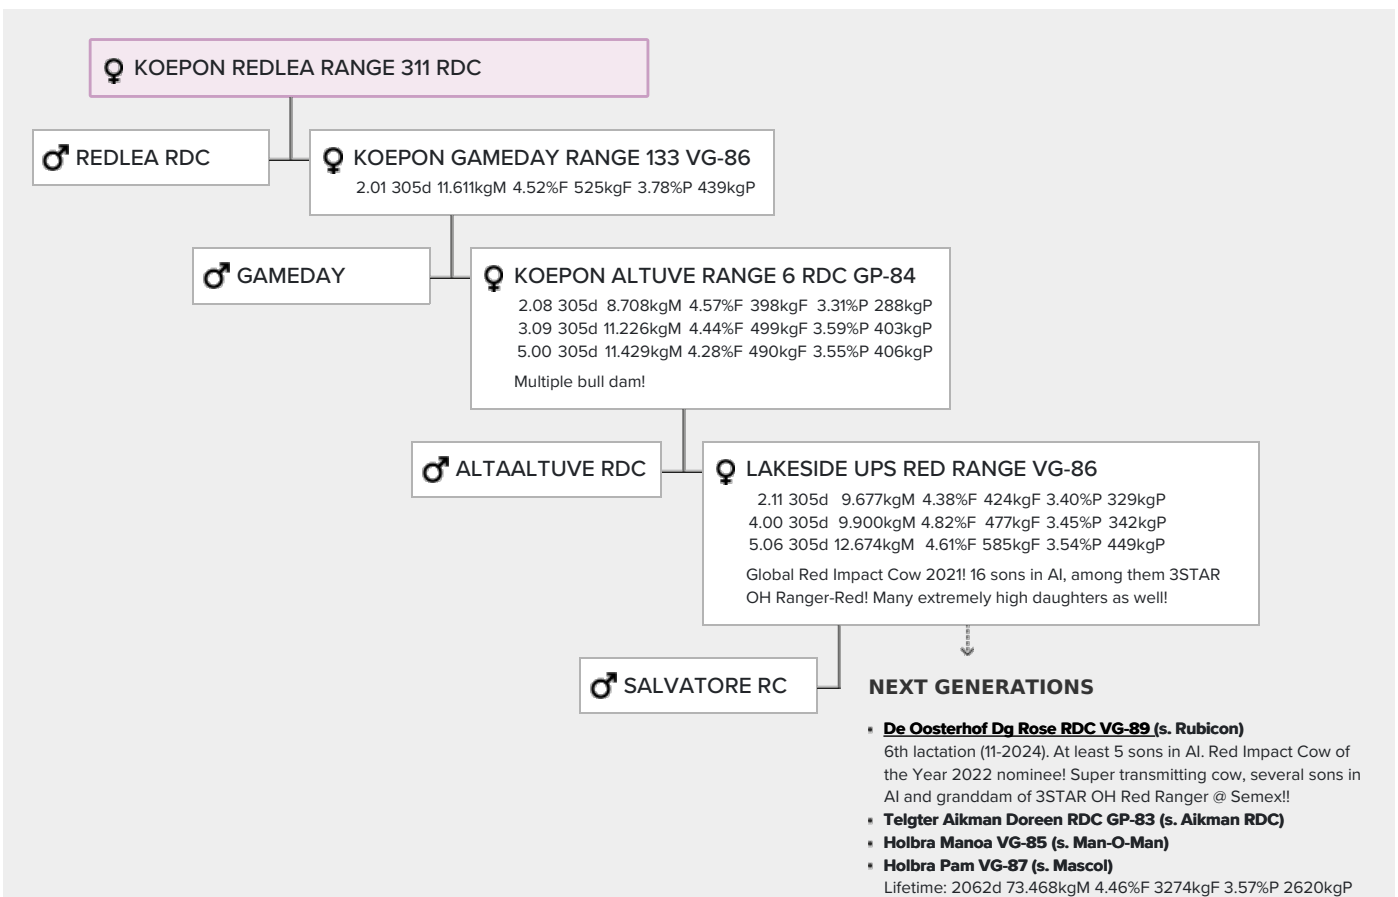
♀ KOEPON REDLEA RANGE 311 RDC

♂ REDLEA RDC

♀ KOEPON GAMEDAY RANGE 133 VG-86
2.01 305d 11.611kgM 4.52%F 525kgF 3.78%P 439kgP

♂ GAMEDAY

♀ KOEPON ALTUVE RANGE 6 RDC GP-84
2.08 305d 8.708kgM 4.57%F 398kgF 3.31%P 288kgP
3.09 305d 11.226kgM 4.44%F 499kgF 3.59%P 403kgP
5.00 305d 11.429kgM 4.28%F 490kgF 3.55%P 406kgP
Multiple bull dam!

♂ ALTAALTUVE RDC

♀ LAKESIDE UPS RED RANGE VG-86
2.11 305d 9.677kgM 4.38%F 424kgF 3.40%P 329kgP
4.00 305d 9.900kgM 4.82%F 477kgF 3.45%P 342kgP
5.06 305d 12.674kgM 4.61%F 585kgF 3.54%P 449kgP
Global Red Impact Cow 2021! 16 sons in AI, among them 3STAR OH Ranger-Red! Many extremely high daughters as well!

♂ SALVATORE RC

NEXT GENERATIONS

- De Oosterhof Dg Rose RDC VG-89 (s. Rubicon)
6th lactation (11-2024). At least 5 sons in AI. Red Impact Cow of the Year 2022 nominee! Super transmitting cow, several sons in AI and granddam of 3STAR OH Red Ranger @ Semex!!
- Telgter Aikman Doreen RDC GP-83 (s. Aikman RDC)
- Holbra Manoa VG-85 (s. Man-O-Man)
- Holbra Pam VG-87 (s. Mascol)
Lifetime: 2062d 73.468kgM 4.46%F 3274kgF 3.57%P 2620kgP